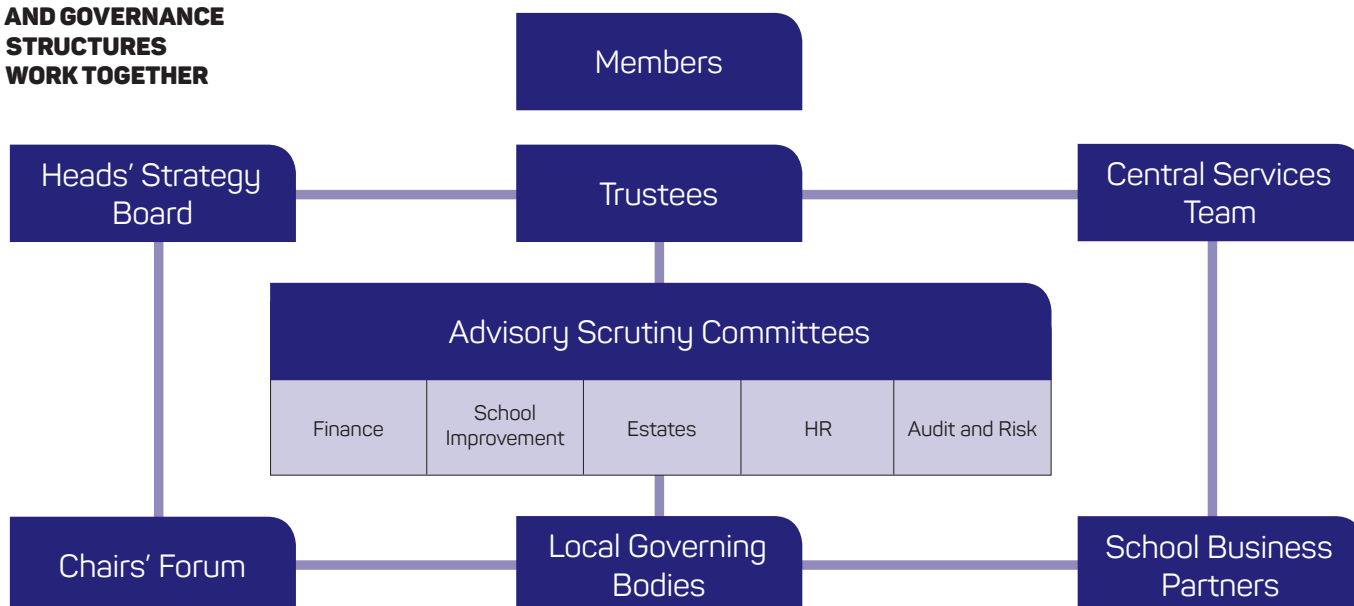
AND GOVERNANCE STRUCTURES WORK TOGETHER

Members

Heads' Strategy Board

Trustees

Central Services Team

Advisory Scrutiny Committees

| Finance | School Improvement | Estates | HR | Audit and Risk |
|---|---|---|---|---|

Chairs' Forum

Local Governing Bodies

School Business Partners